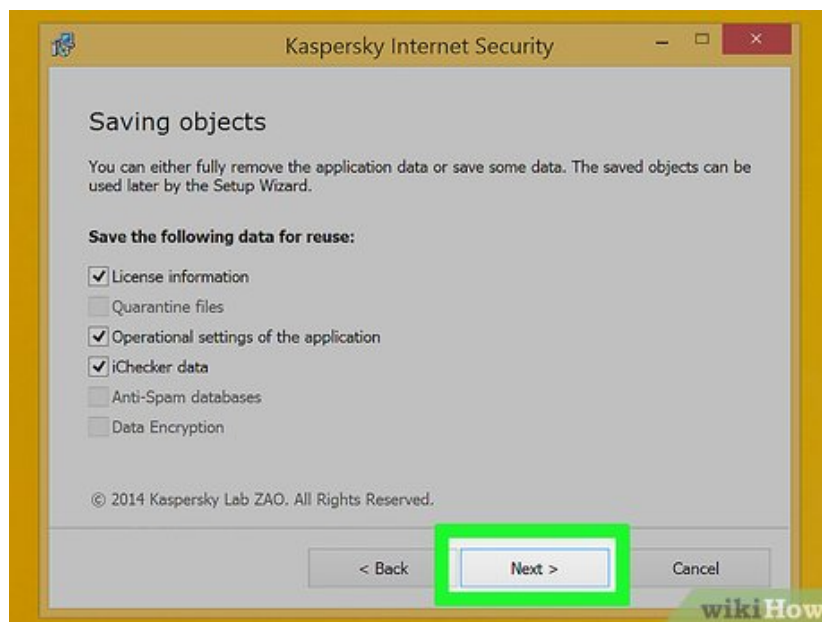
Kaspersky Internet Security

Saving objects

You can either fully remove the application data or save some data. The saved objects can be used later by the Setup Wizard.

Save the following data for reuse:

License information
Quarantine files
Operational settings of the application
iChecker data
Anti-Spam databases
Data Encryption

© 2014 Kaspersky Lab ZAO. All Rights Reserved.

< Back
Next >
Cancel

wikiHow